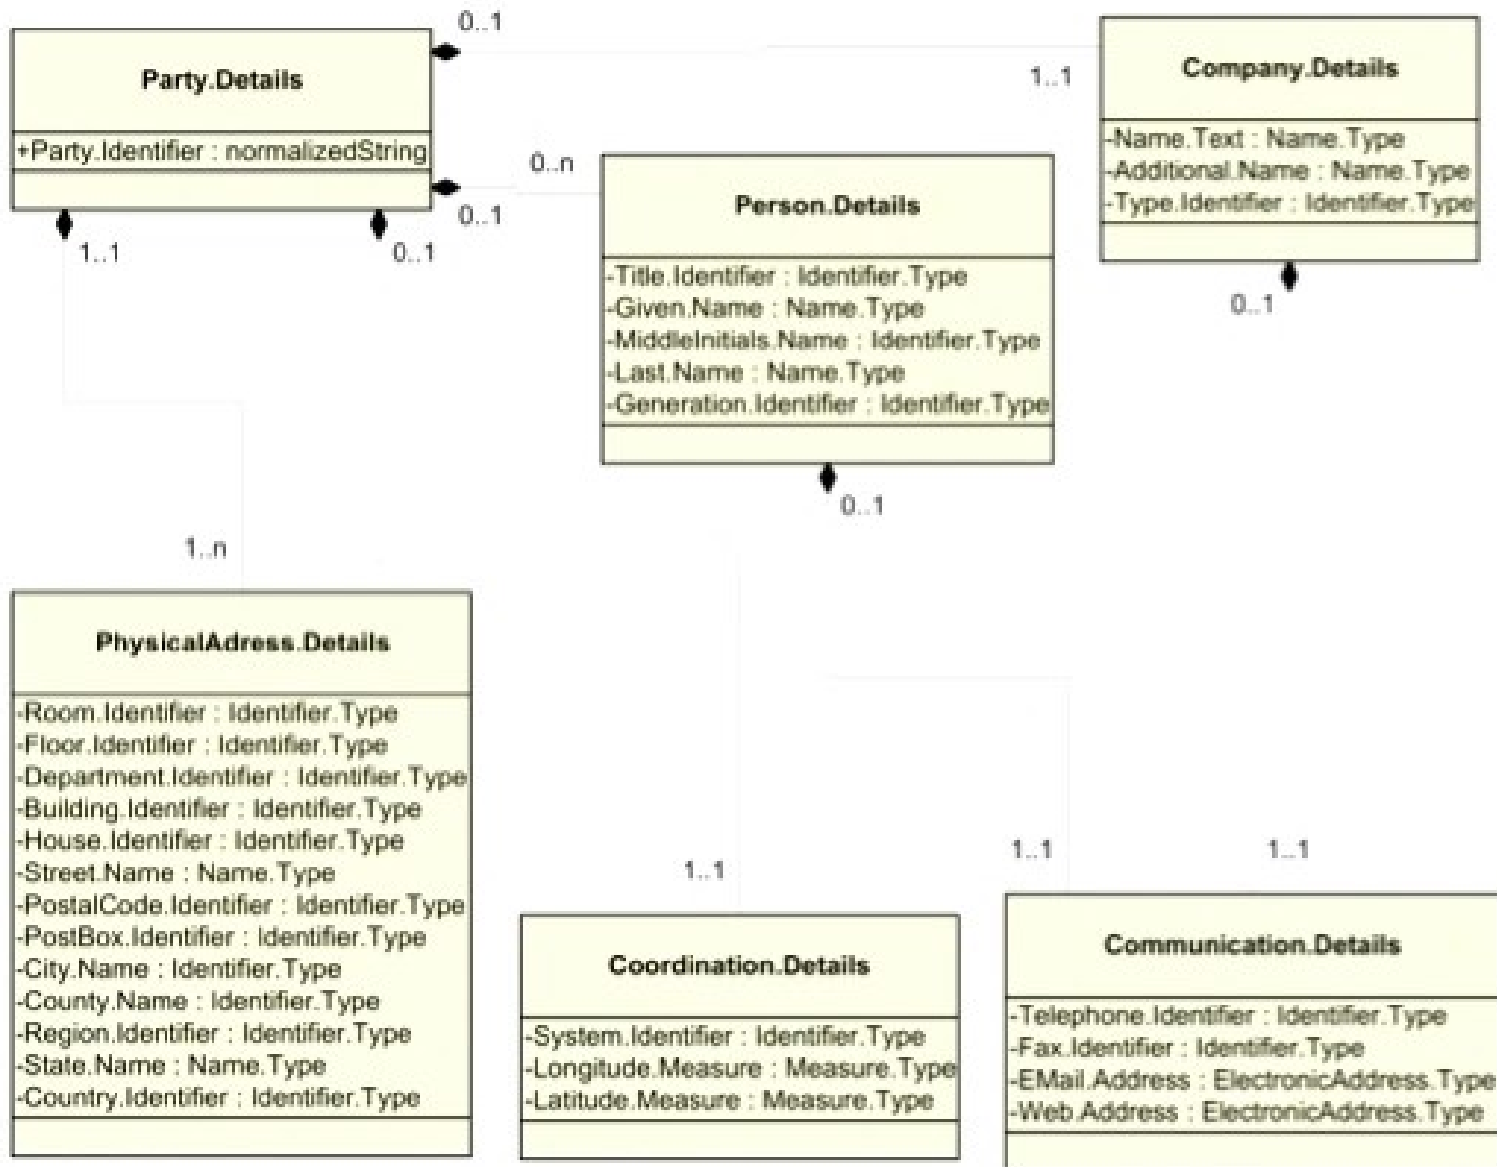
0..1

Party.Details

+Party.Identifier : normalizedString

1..1

Company.Details

-Name.Text : Name.Type
-Additional.Name : Name.Type
-Type.Identifier : Identifier.Type

0..n

0..1

Person.Details

-Title.Identifier : Identifier.Type
-Given.Name : Name.Type
-MiddleInitials.Name : Identifier.Type
-Last.Name : Name.Type
-Generation.Identifier : Identifier.Type

1..1

0..1

0..1

0..1

1..n

PhysicalAdress.Details

-Room.Identifier : Identifier.Type
-Floor.Identifier : Identifier.Type
-Department.Identifier : Identifier.Type
-Building.Identifier : Identifier.Type
-House.Identifier : Identifier.Type
-Street.Name : Name.Type
-PostalCode.Identifier : Identifier.Type
-PostBox.Identifier : Identifier.Type
-City.Name : Identifier.Type
-County.Name : Identifier.Type
-Region.Identifier : Identifier.Type
-State.Name : Name.Type
-Country.Identifier : Identifier.Type

1..1

1..1

1..1

Coordination.Details

-System.Identifier : Identifier.Type
-Longitude.Measure : Measure.Type
-Latitude.Measure : Measure.Type

Communication.Details

-Telephone.Identifier : Identifier.Type
-Fax.Identifier : Identifier.Type
-EMail.Address : ElectronicAddress.Type
-Web.Address : ElectronicAddress.Type